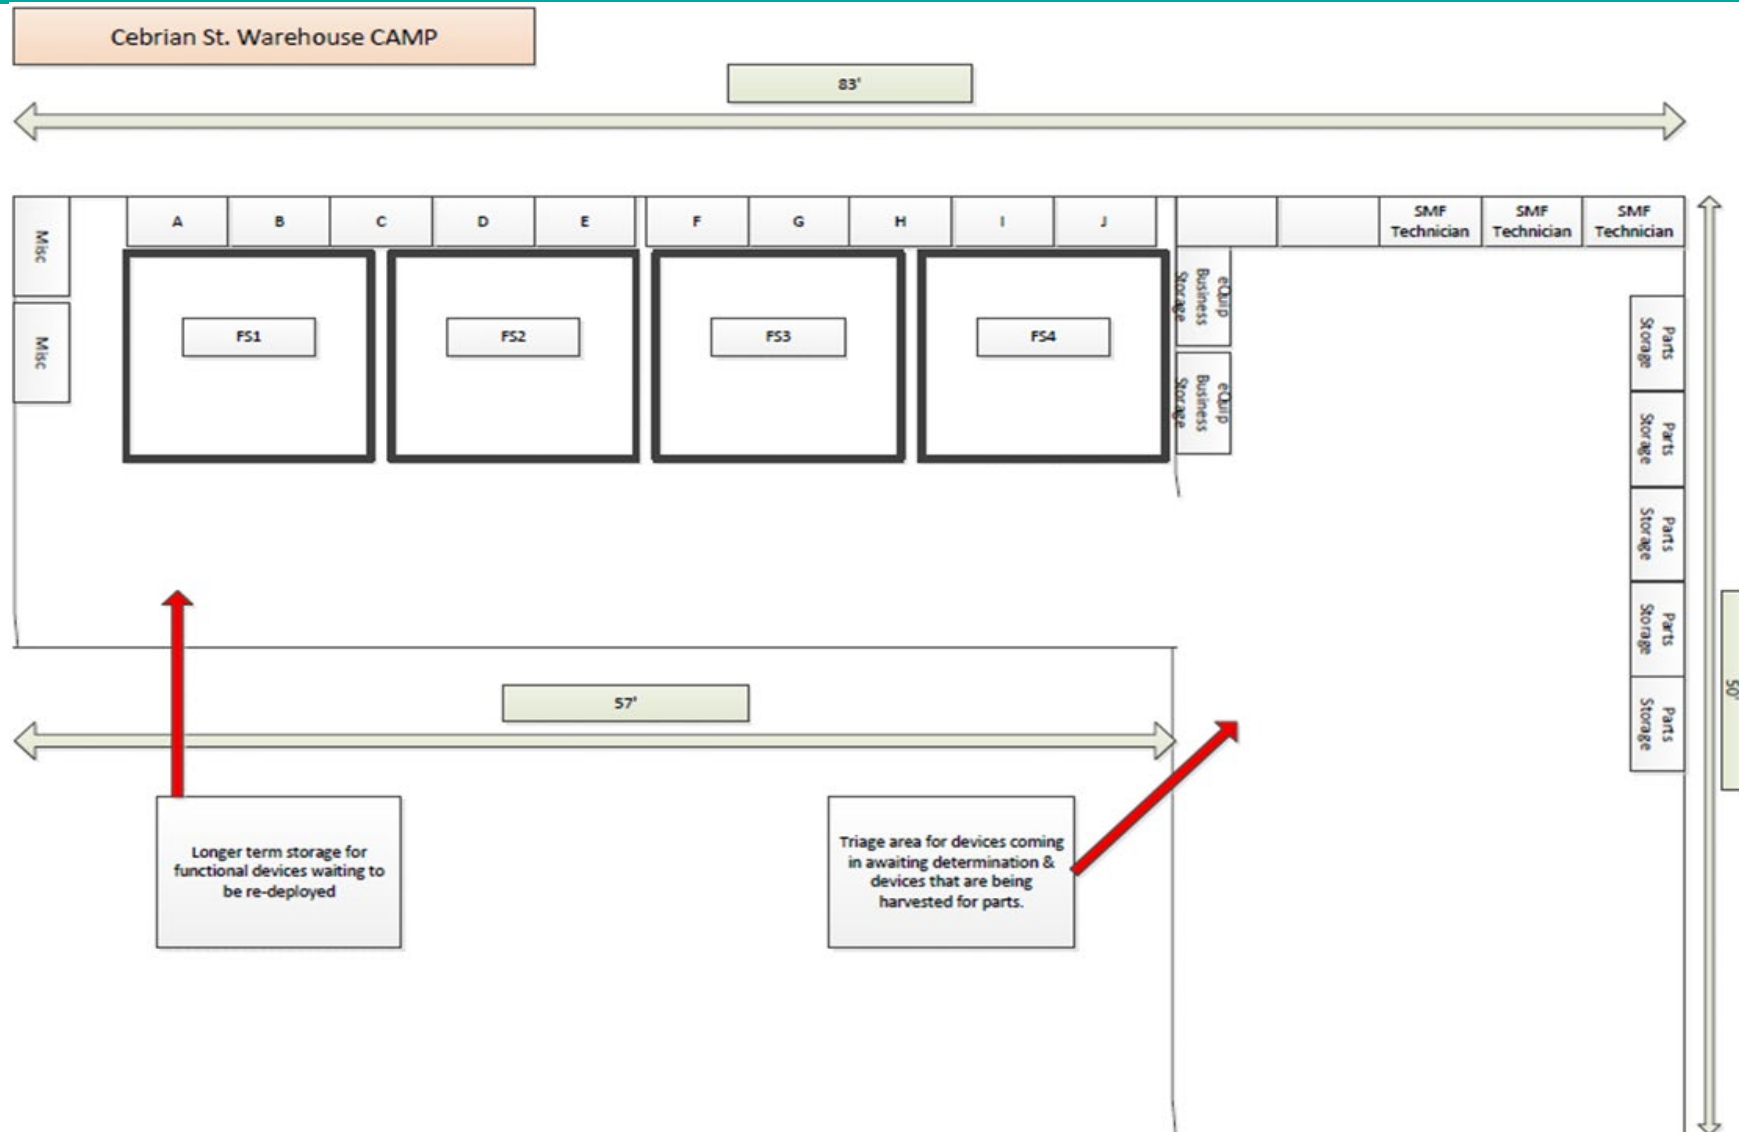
Cebrian St. Warehouse CAMP

83'

Misc

Misc

A B C D E F G H I J

SMF Technician

SMF Technician

SMF Technician

FS1

FS2

FS3

FS4

eQuip Business Storage

eQuip Business Storage

Parts Storage

Parts Storage

Parts Storage

Parts Storage

Parts Storage

50'

57'

Longer term storage for functional devices waiting to be re-deployed

Triage area for devices coming in awaiting determination & devices that are being harvested for parts.